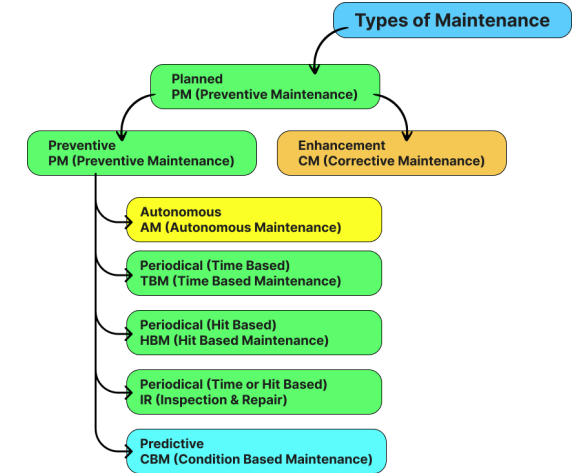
Types of Maintenance

Planned
PM (Preventive Maintenance)

Preventive
PM (Preventive Maintenance)

Enhancement
CM (Corrective Maintenance)

Autonomous
AM (Autonomous Maintenance)

Periodical (Time Based)
TBM (Time Based Maintenance)

Periodical (Hit Based)
HBM (Hit Based Maintenance)

Periodical (Time or Hit Based)
IR (Inspection & Repair)

Predictive
CBM (Condition Based Maintenance)